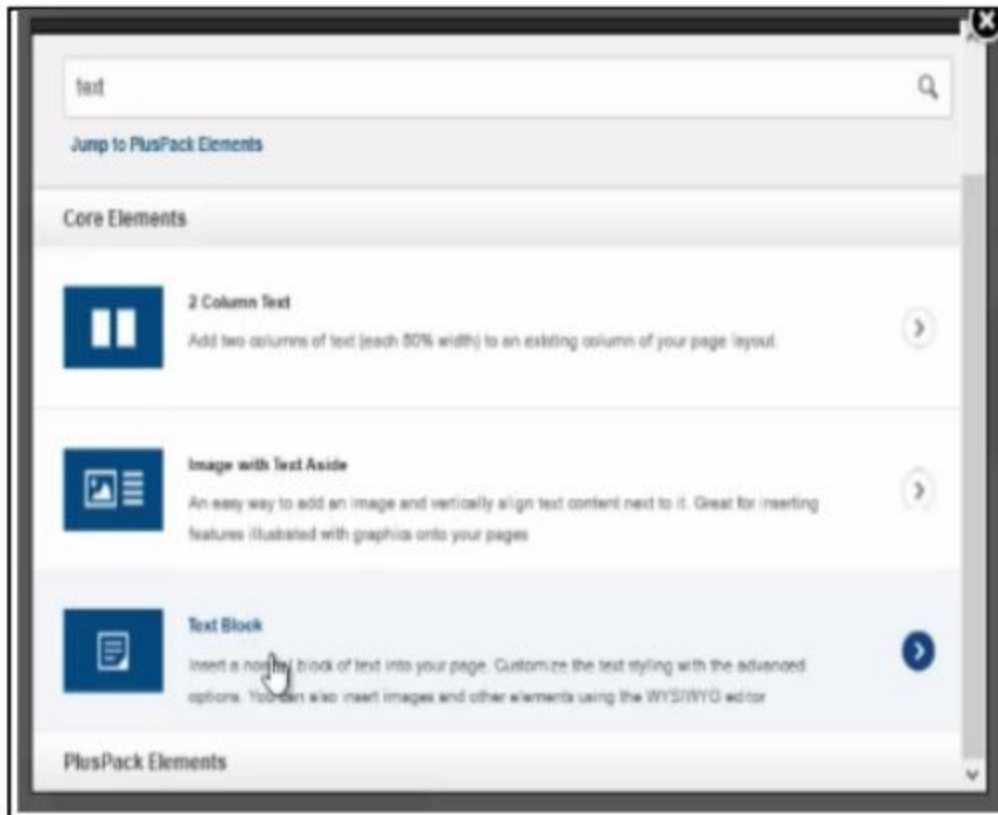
text

Jump to PlusPack Elements

Core Elements

2 Column Text

Add two columns of text (each 50% width) to an existing column of your page layout.

Image with Text Aside

An easy way to add an image and vertically align text content next to it. Great for inserting features illustrated with graphics onto your pages

Text Block

Insert a no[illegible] block of text into your page. Customize the text styling with the advanced options. You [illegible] also insert images and other elements using the WYSIWYG editor

PlusPack Elements